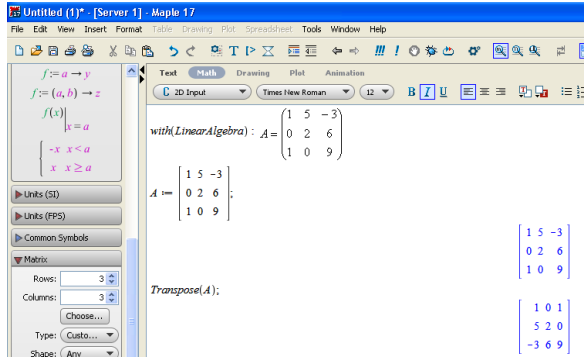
Untitled (1)* - [Server 1] - Maple 17

File Edit View Insert Format Table Drawing Plot Spreadsheet Tools Window Help

$f := a \rightarrow y$

$f := (a, b) \rightarrow z$

$f(x)\Big|_{x=a}$

$\begin{cases} -x & x < a \\ x & x \geq a \end{cases}$

Units (SI)

Units (FPS)

Common Symbols

Matrix

Rows: 3

Columns: 3

Choose...

Type: Custo...

Shape: Any

Text Math Drawing Plot Animation

2D Input Times New Roman 12 B I U

$with(LinearAlgebra) : A = \begin{pmatrix} 1 & 5 & -3 \\ 0 & 2 & 6 \\ 1 & 0 & 9 \end{pmatrix}$

$A := \begin{bmatrix} 1 & 5 & -3 \\ 0 & 2 & 6 \\ 1 & 0 & 9 \end{bmatrix};$

$\begin{bmatrix} 1 & 5 & -3 \\ 0 & 2 & 6 \\ 1 & 0 & 9 \end{bmatrix}$

$Transpose(A);$

$\begin{bmatrix} 1 & 0 & 1 \\ 5 & 2 & 0 \\ -3 & 6 & 9 \end{bmatrix}$